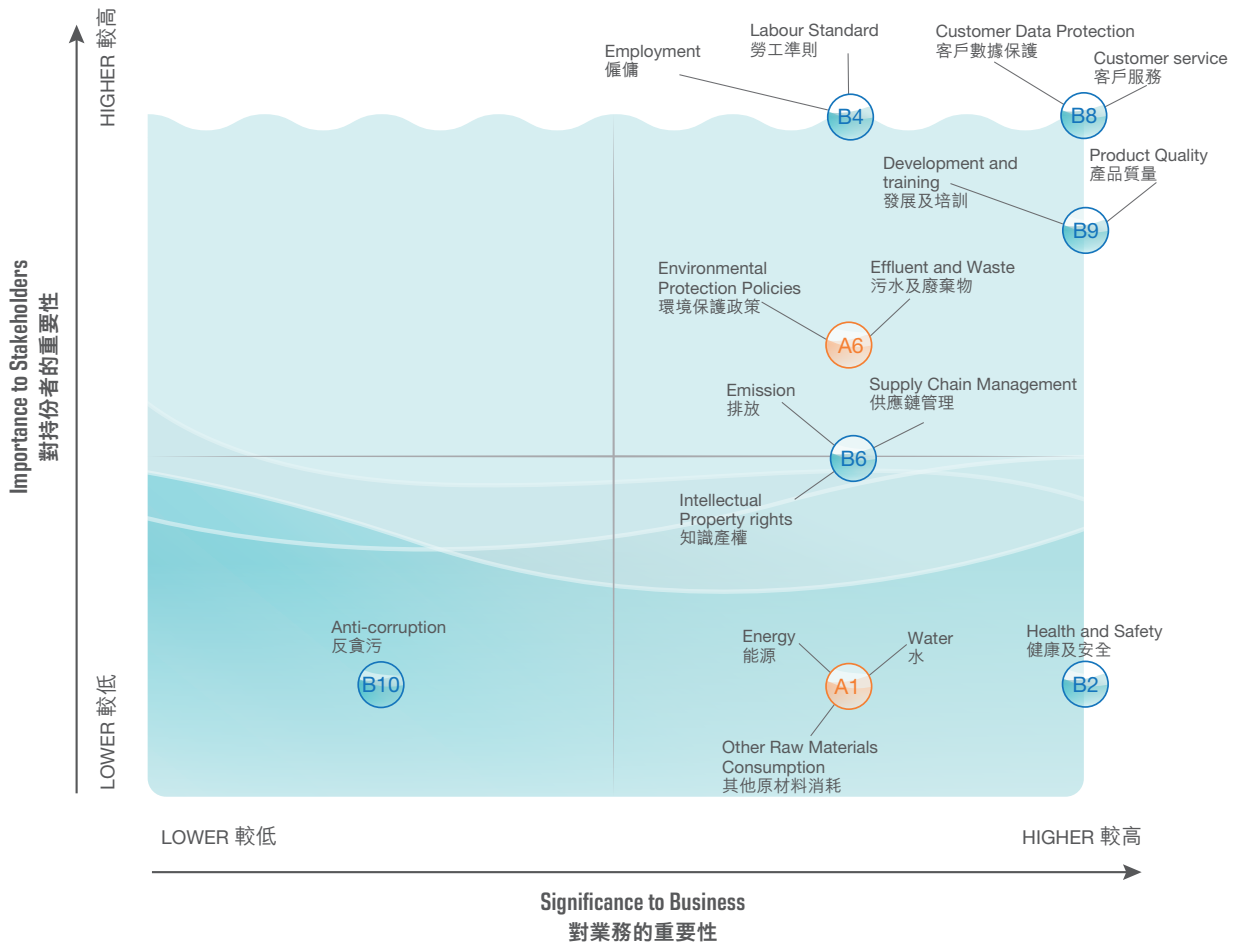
Importance to Stakeholders
對持份者的重要性

HIGHER 較高

LOWER 較低

Labour Standard
勞工準則

Employment
僱傭

B4

Customer Data Protection
客戶數據保護

Customer service
客戶服務

B8

Development and training
發展及培訓

Product Quality
產品質量

B9

Environmental Protection Policies
環境保護政策

Effluent and Waste
污水及廢棄物

A6

Emission
排放

Supply Chain Management
供應鏈管理

B6

Intellectual Property rights
知識產權

Anti-corruption
反貪污

B10

Energy
能源

Water
水

A1

Other Raw Materials Consumption
其他原材料消耗

Health and Safety
健康及安全

B2

LOWER 較低

HIGHER 較高

Significance to Business
對業務的重要性